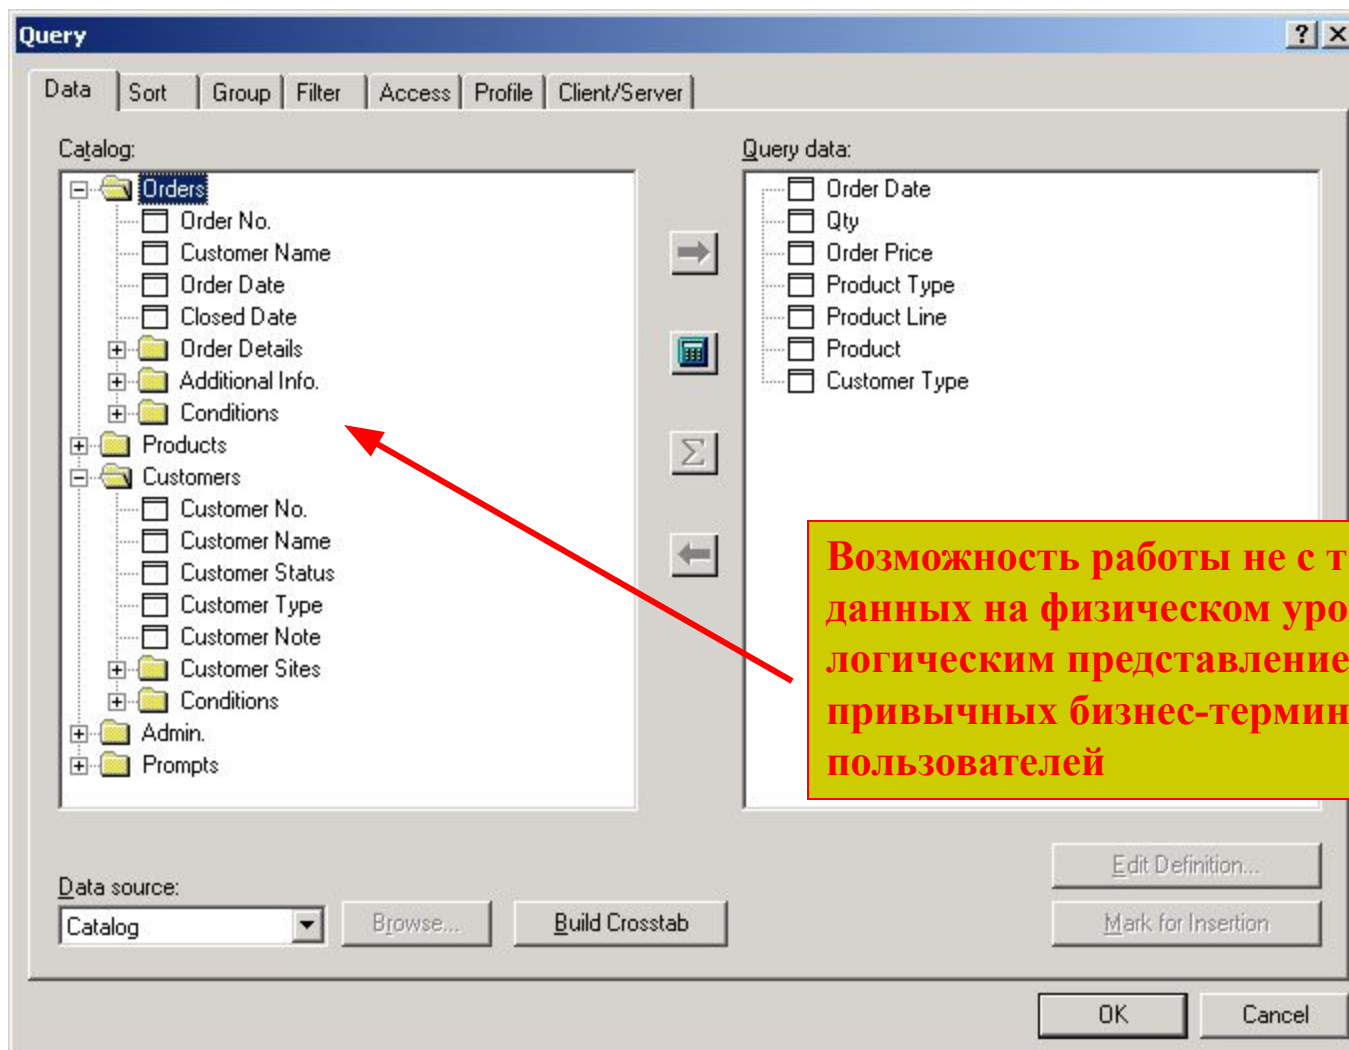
Query

? X

Data | Sort | Group | Filter | Access | Profile | Client/Server

Catalog:

Orders
Order No.
Customer Name
Order Date
Closed Date
Order Details
Additional Info.
Conditions
Products
Customers
Customer No.
Customer Name
Customer Status
Customer Type
Customer Note
Customer Sites
Conditions
Admin.
Prompts

Query data:

Order Date
Qty
Order Price
Product Type
Product Line
Product
Customer Type

Возможность работы не с т
данных на физическом уро
логическим представление
привычных бизнес-термин
пользователей

Data source:
Catalog

Browse...

Build Crosstab

Edit Definition...

Mark for Insertion

OK

Cancel